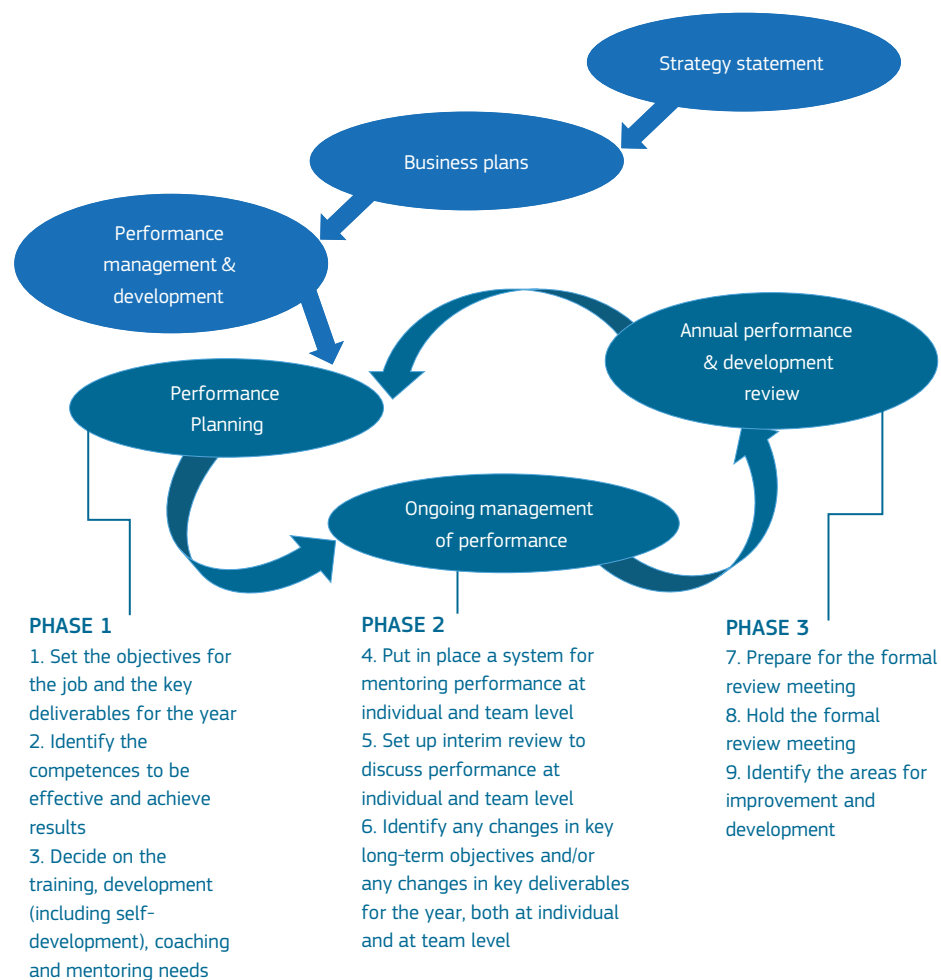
Strategy statement

Business plans

Performance management & development

Performance Planning

Annual performance & development review

Ongoing management of performance

PHASE 1
1. Set the objectives for the job and the key deliverables for the year
2. Identify the competences to be effective and achieve results
3. Decide on the training, development (including self-development), coaching and mentoring needs

PHASE 2
4. Put in place a system for mentoring performance at individual and team level
5. Set up interim review to discuss performance at individual and team level
6. Identify any changes in key long-term objectives and/or any changes in key deliverables for the year, both at individual and at team level

PHASE 3
7. Prepare for the formal review meeting
8. Hold the formal review meeting
9. Identify the areas for improvement and development